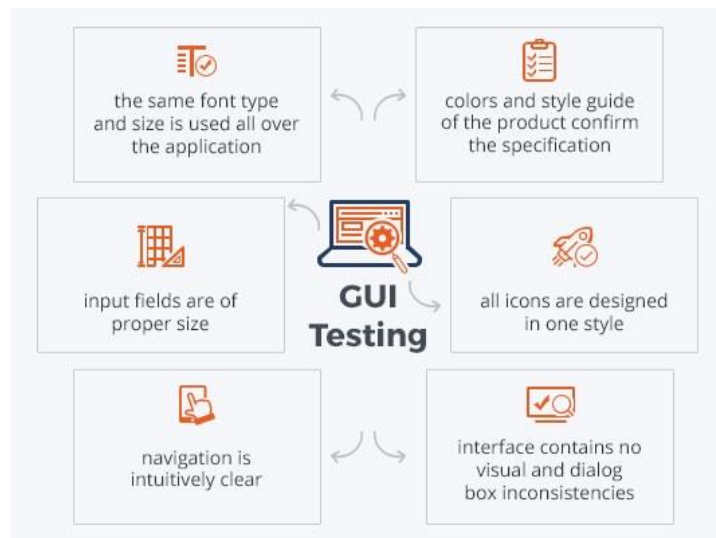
the same font type and size is used all over the application

colors and style guide of the product confirm the specification

input fields are of proper size

GUI Testing

all icons are designed in one style

navigation is intuitively clear

interface contains no visual and dialog box inconsistencies